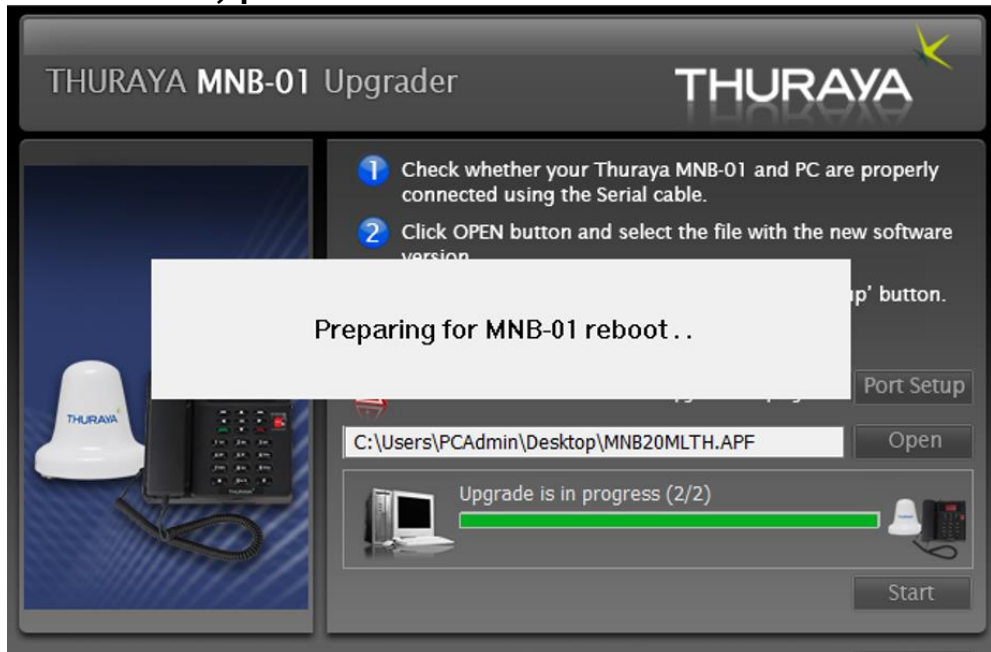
THURAYA MNB-01 Upgrader

THURAYA

1 Check whether your Thuraya MNB-01 and PC are properly connected using the Serial cable.

2 Click OPEN button and select the file with the new software version.

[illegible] 'p' button.

Preparing for MNB-01 reboot . .

Port Setup

C:\Users\PCAdmin\Desktop\MNB20MLTH.APF

Open

Upgrade is in progress (2/2)

Start

THURAYA

THURAYA